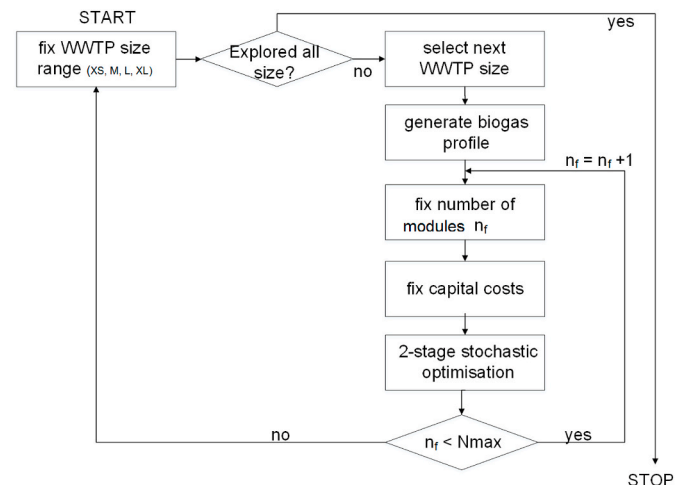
START

fix WWTP size range (XS, M, L, XL)

Explored all size?

yes

no

select next WWTP size

generate biogas profile

$n_f = n_f + 1$

fix number of modules $n_f$

fix capital costs

2-stage stochastic optimisation

no

$n_f$ < Nmax

yes

STOP